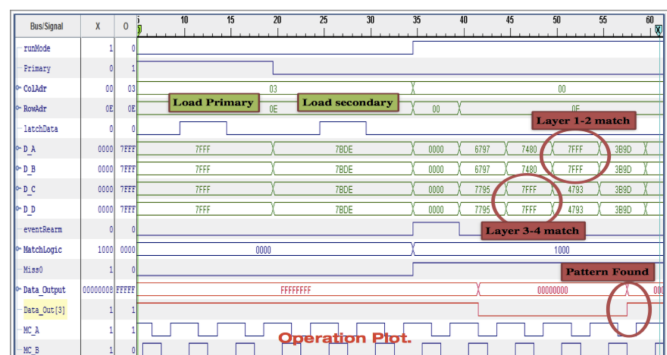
| Bus/Signal | X | O | 5 | 10 | 15 | 20 | 25 | 30 | 35 | 40 | 45 | 50 | 55 | 60 |
|---|---|---|---|---|---|---|---|---|---|---|---|---|---|---|
| runMode | 1 | 0 | | | | | | | | | | | | |
| Primary | 0 | 1 | | | | | | | | | | | | |
| ColAdr | 00 | 03 | 03 | | | | | | | 00 | | | | |
| RowAdr | 0E | 0E | 0E | | | | | | | 00 | 0E | | | |
| latchData | 0 | 0 | | | | | | | | | | | | |
| D_A | 0000 | 7FFF | 7FFF | | 7BDE | | | | | 0000 | 6797 | 7480 | 7FFF | 3B9D |
| D_B | 0000 | 7FFF | 7FFF | | 7BDE | | | | | 0000 | 6797 | 7480 | 7FFF | 3B9D |
| D_C | 0000 | 7FFF | 7FFF | | 7BDE | | | | | 0000 | 7795 | 7FFF | 4793 | 3B9D |
| D_D | 0000 | 7FFF | 7FFF | | 7BDE | | | | | 0000 | 7795 | 7FFF | 4793 | 3B9D |
| eventSearm | 0 | 0 | | | | | | | | | | | | |
| MatchLogic | 1000 | 0000 | 0000 | | | | | | | 1000 | | | | |
| Miss0 | 1 | 0 | | | | | | | | | | | | |
| Data_Output | 00000008 | FFFFF | FFFFFFFF | | | | | | | 00000000 | | | | |
| Data_Out[3] | 1 | 1 | | | | | | | | | | | | |
| MC_A | 1 | 1 | | | | | | | | | | | | |
| MC_B | 1 | 0 | | | | | | | | | | | | |

Load Primary

Load secondary

Layer 1-2 match

Layer 3-4 match

Pattern Found

Operation Plot.